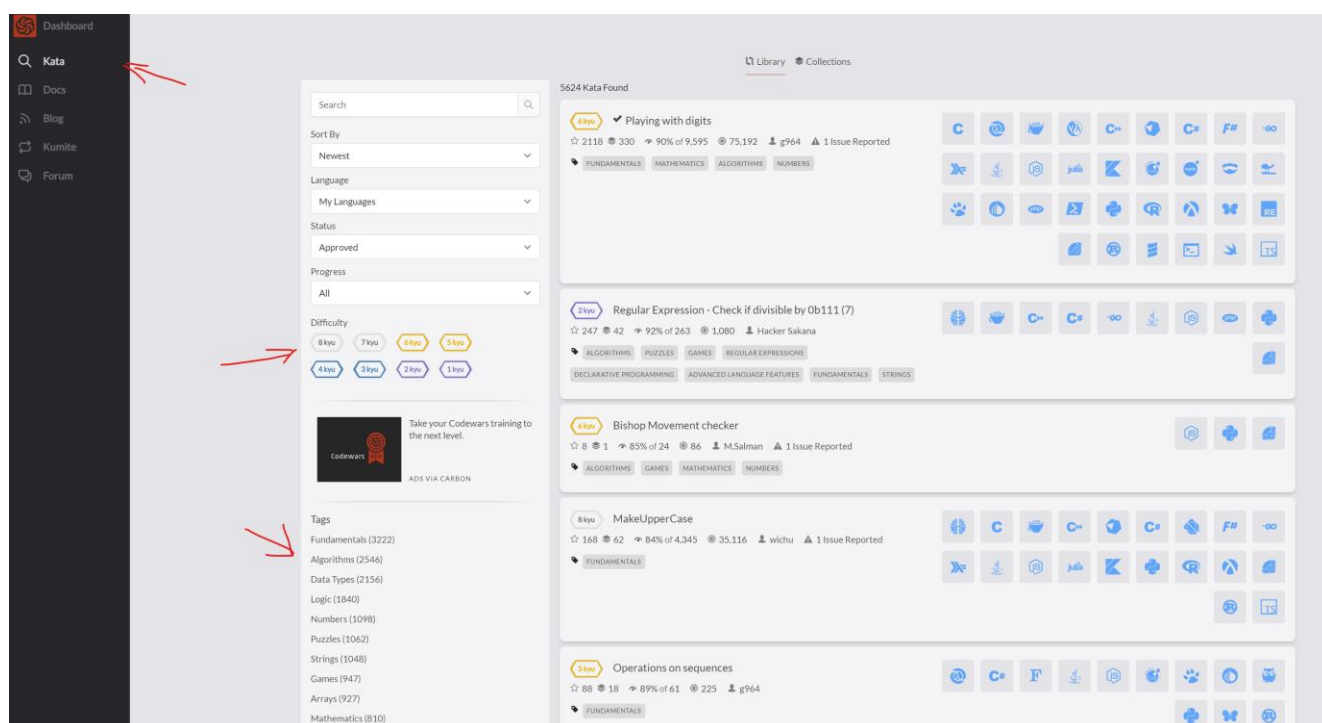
Dashboard
Kata
Docs
Blog
Kumite
Forum

Library Collections

Search
Sort By
Newest
Language
My Languages
Status
Approved
Progress
All
Difficulty
8 kyu 7 kyu 6 kyu 5 kyu
4 kyu 3 kyu 2 kyu 1 kyu

Codewars
Take your Codewars training to the next level.
ADS VIA CARBON

Tags
Fundamentals (3222)
Algorithms (2546)
Data Types (2156)
Logic (1840)
Numbers (1098)
Puzzles (1062)
Strings (1048)
Games (947)
Arrays (927)
Mathematics (810)

5624 Kata Found

8 kyu Playing with digits
2118 330 90% of 9,595 75,192 g964 1 Issue Reported
FUNDAMENTALS MATHEMATICS ALGORITHMS NUMBERS
C C++ C# F# RE TS

2 kyu Regular Expression - Check if divisible by 0b111 (7)
247 42 92% of 263 1,080 Hacker Sakana
ALGORITHMS PUZZLES GAMES REGULAR EXPRESSIONS
DECLARATIVE PROGRAMMING ADVANCED LANGUAGE FEATURES FUNDAMENTALS STRINGS
C++ C#

6 kyu Bishop Movement checker
8 1 85% of 24 86 M.Salman 1 Issue Reported
ALGORITHMS GAMES MATHEMATICS NUMBERS

8 kyu MakeUpperCase
168 62 84% of 4,345 35,116 wichu 1 Issue Reported
FUNDAMENTALS
C C++ C# F# TS

5 kyu Operations on sequences
88 18 89% of 61 225 g964
FUNDAMENTALS
C# F